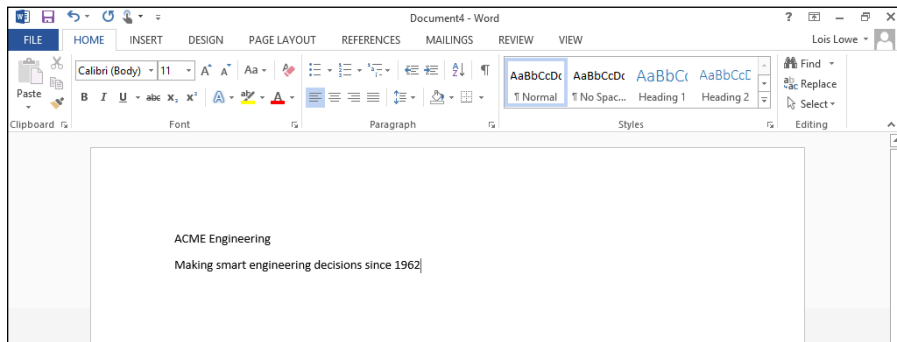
Document4 - Word

? 

FILE HOME INSERT DESIGN PAGE LAYOUT REFERENCES MAILINGS REVIEW VIEW

Lois Lowe

Paste

Calibri (Body) 11 A A Aa

B I U abc $x_2$ $x^2$ A A

AaBbCcDc ¶ Normal
AaBbCcDc ¶ No Spac...
AaBbCc Heading 1
AaBbCcD Heading 2

Find
Replace
Select

Clipboard Font Paragraph Styles Editing

ACME Engineering

Making smart engineering decisions since 1962